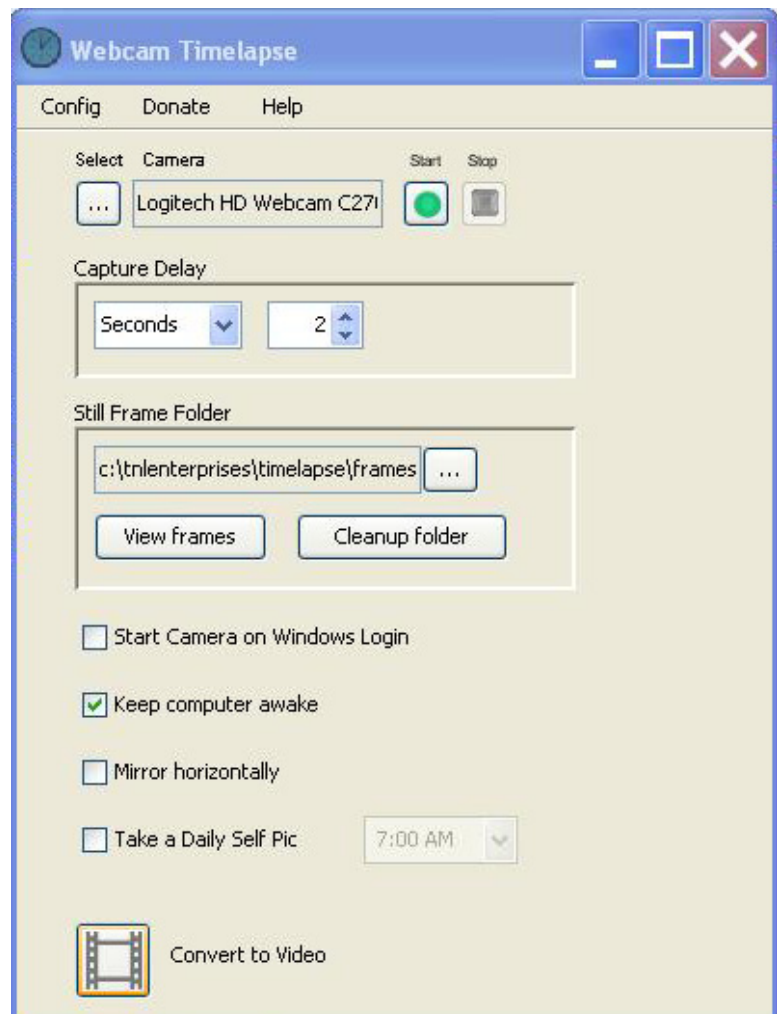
Webcam Timelapse

Config Donate Help

Select Camera

Start Stop

...

Logitech HD Webcam C27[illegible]

Capture Delay

Seconds

2

Still Frame Folder

c:\tnlenterprises\timelapse\frames

...

View frames

Cleanup folder

Start Camera on Windows Login

Keep computer awake

Mirror horizontally

Take a Daily Self Pic

7:00 AM

Convert to Video